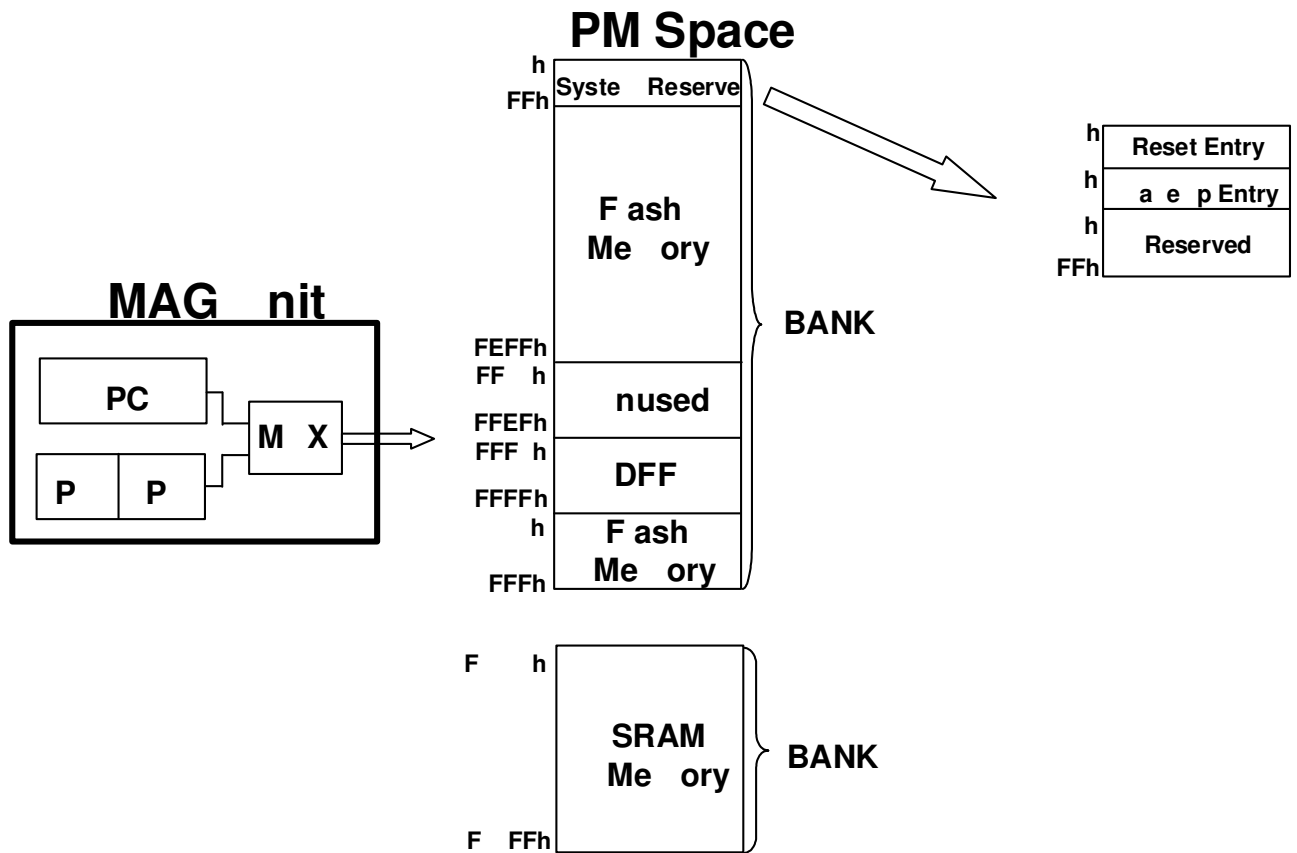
PM Space

h
FFh
Syste Reserve

F ash
Me ory

FEFFh
FF h
nused
FFEFh
FFF h
DFF
FFFFh
h
F ash
Me ory
FFFh

BANK

h Reset Entry
h a e p Entry
h Reserved
FFh

MAG nit

PC
P P
M X

F h
SRAM
Me ory
F FFh

BANK